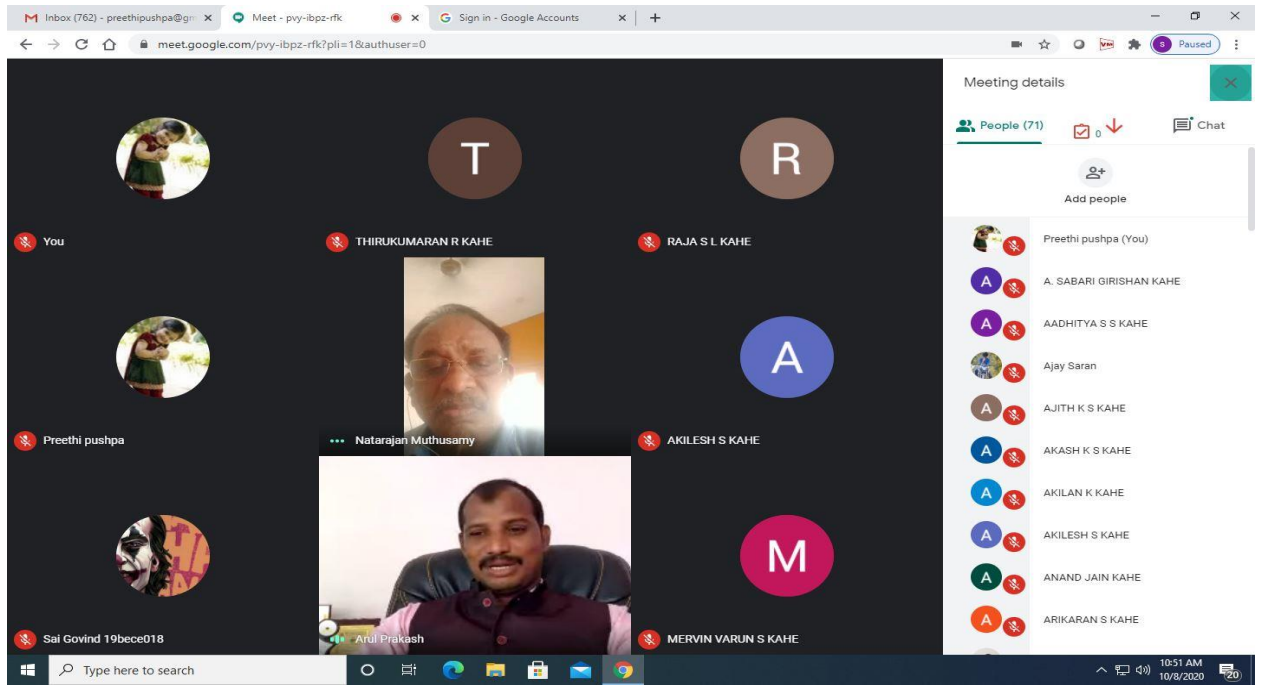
Inbox (762) - preethipushpa@gm ×
Meet - pvy-ibpz-rfk ×
Sign in - Google Accounts ×
+

meet.google.com/pvy-ibpz-rfk?pli=1&authuser=0

S Paused

T
R

You
THIRUKUMARAN R KAHE
RAJA S L KAHE

A

Preethi pushpa
Natarajan Muthusamy
AKILESH S KAHE

M

Sai Govind 19bece018
Arul Prakash
MERVIN VARUN S KAHE

Meeting details

People (71)
0
Chat

Add people

Preethi pushpa (You)
A. SABARI GIRISHAN KAHE
AADHITYA S S KAHE
Ajay Saran
AJITH K S KAHE
AKASH K S KAHE
AKILAN K KAHE
AKILESH S KAHE
ANAND JAIN KAHE
ARIKARAN S KAHE

Type here to search

10:51 AM
10/8/2020
20